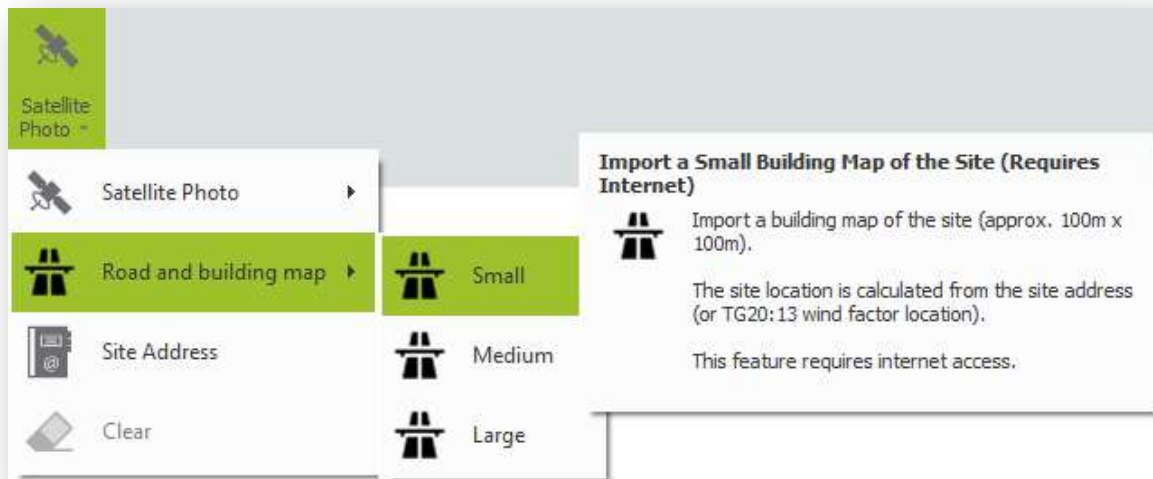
Satellite Photo

Satellite Photo

Road and building map

Site Address

Clear

Small

Medium

Large

Import a Small Building Map of the Site (Requires Internet)

Import a building map of the site (approx. 100m x 100m).

The site location is calculated from the site address (or TG20:13 wind factor location).

This feature requires internet access.